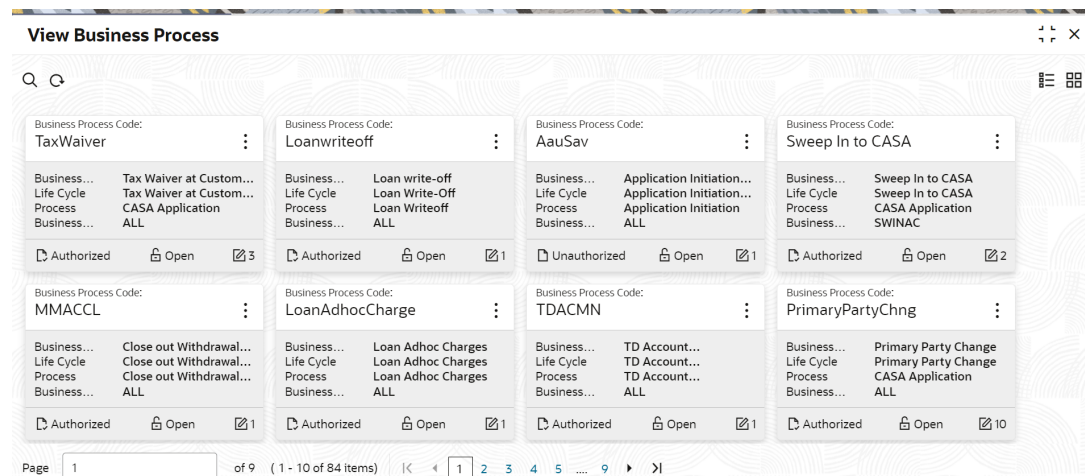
View Business Process

Business Process Code:
TaxWaiver

Business... Tax Waiver at Custom...
Life Cycle Tax Waiver at Custom...
Process CASA Application
Business... ALL

Authorized Open 3

Business Process Code:
Loanwriteoff

Business... Loan write-off
Life Cycle Loan Write-Off
Process Loan Writeoff
Business... ALL

Authorized Open 1

Business Process Code:
AauSav

Business... Application Initiation...
Life Cycle Application Initiation...
Process Application Initiation
Business... ALL

Unauthorized Open 1

Business Process Code:
Sweep In to CASA

Business... Sweep In to CASA
Life Cycle Sweep In to CASA
Process CASA Application
Business... SWINAC

Authorized Open 2

Business Process Code:
MMACCL

Business... Close out Withdrawal...
Life Cycle Close out Withdrawal...
Process Close out Withdrawal...
Business... ALL

Authorized Open 1

Business Process Code:
LoanAdhocCharge

Business... Loan Adhoc Charges
Life Cycle Loan Adhoc Charges
Process Loan Adhoc Charges
Business... ALL

Authorized Open 1

Business Process Code:
TDACMN

Business... TD Account...
Life Cycle TD Account...
Process TD Account...
Business... ALL

Authorized Open 1

Business Process Code:
PrimaryPartyChng

Business... Primary Party Change
Life Cycle Primary Party Change
Process CASA Application
Business... ALL

Authorized Open 10

Page 1 of 9 (1 - 10 of 84 items) 1 2 3 4 5 .... 9